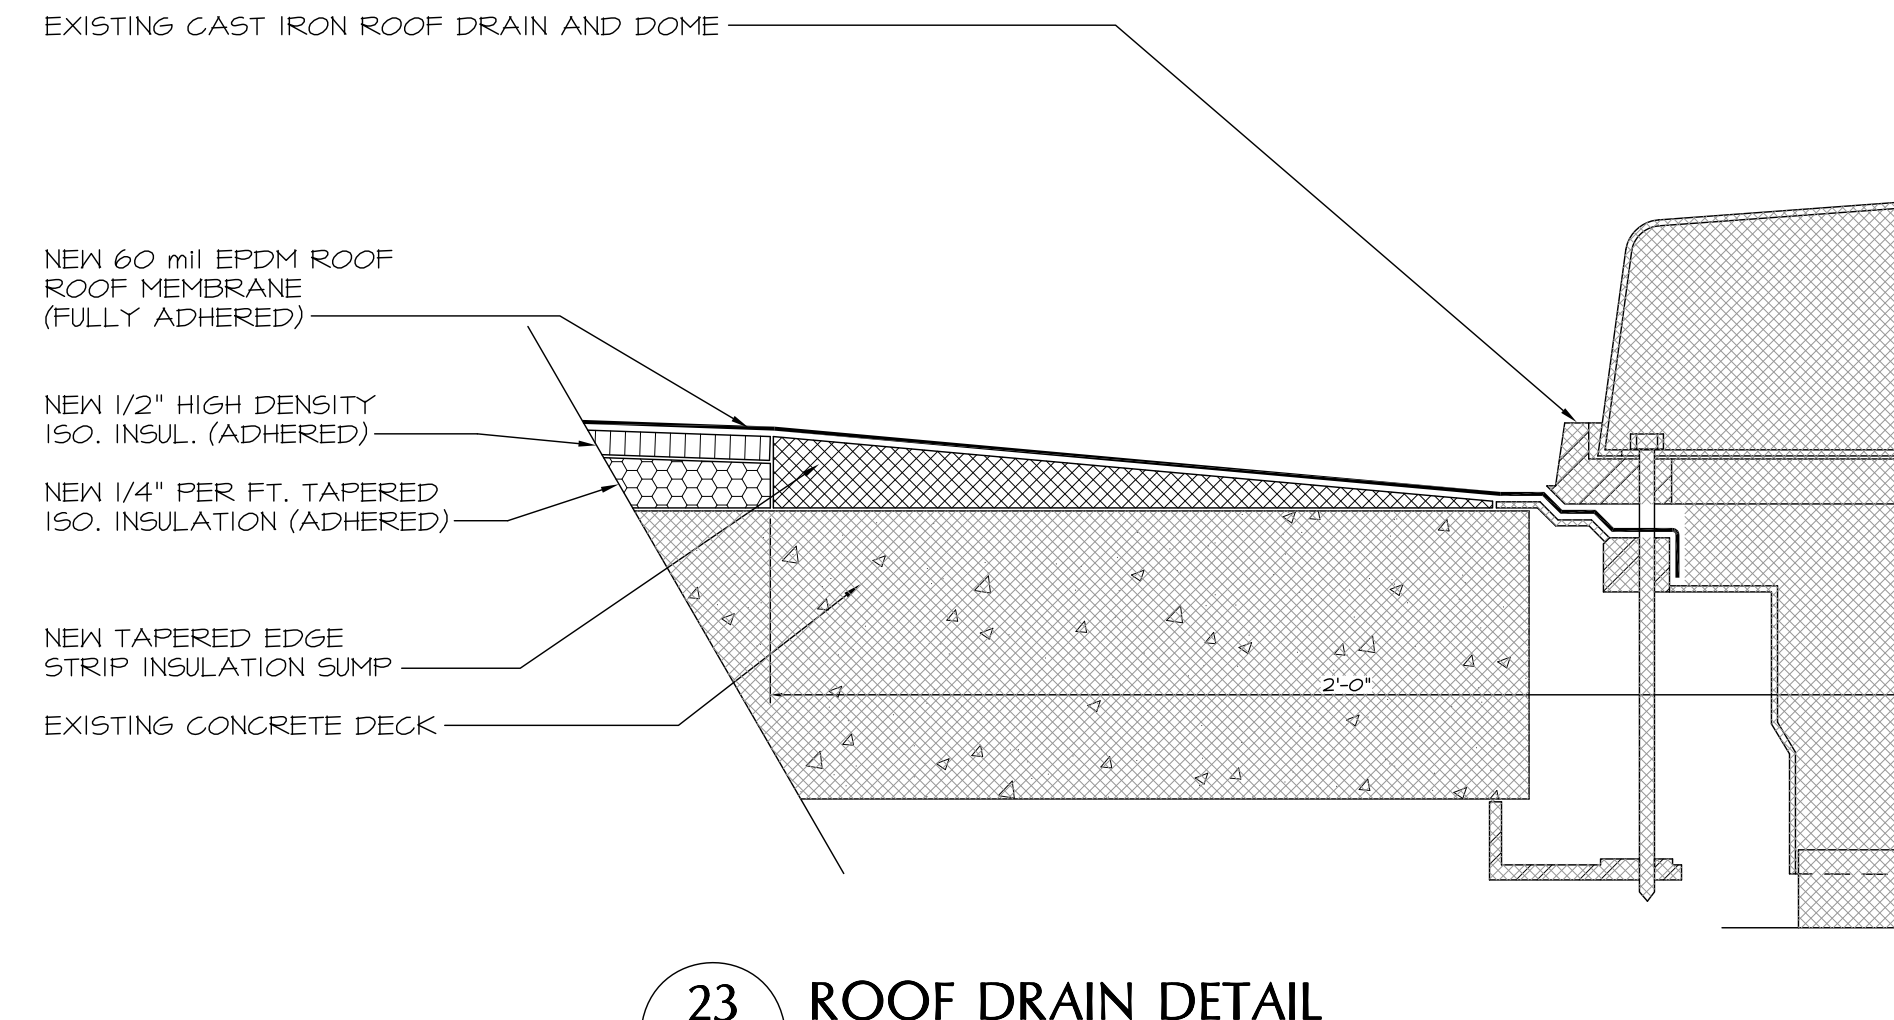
EXISTING CAST IRON ROOF DRAIN AND DOME

NEW 60 mil EPDM ROOF ROOF MEMBRANE (FULLY ADHERED)

NEW 1/2" HIGH DENSITY ISO. INSUL. (ADHERED)

NEW 1/4" PER FT. TAPERED ISO. INSULATION (ADHERED)

NEW TAPERED EDGE STRIP INSULATION SUMP

EXISTING CONCRETE DECK

2'-0"

23 ROOF DRAIN DETAIL